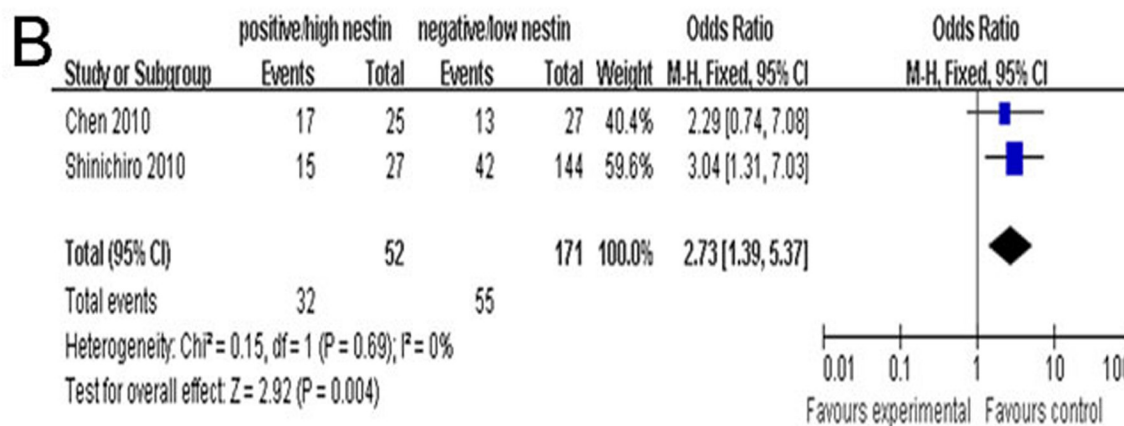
B

| Study or Subgroup | positive/high nestin Events | positive/high nestin Total | negative/low nestin Events | negative/low nestin Total | Weight | Odds Ratio M-H, Fixed, 95% CI |
|---|---|---|---|---|---|---|
| Chen 2010 | 17 | 25 | 13 | 27 | 40.4% | 2.29 [0.74, 7.08] |
| Shinichiro 2010 | 15 | 27 | 42 | 144 | 59.6% | 3.04 [1.31, 7.03] |
| Total (95% CI) | | 52 | | 171 | 100.0% | 2.73 [1.39, 5.37] |
| Total events | 32 | | 55 | | | |

Heterogeneity: Chi² = 0.15, df = 1 (P = 0.69); I² = 0%
Test for overall effect: Z = 2.92 (P = 0.004)

Odds Ratio
M-H, Fixed, 95% CI

0.01 0.1 1 10 10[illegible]
Favours experimental Favours control